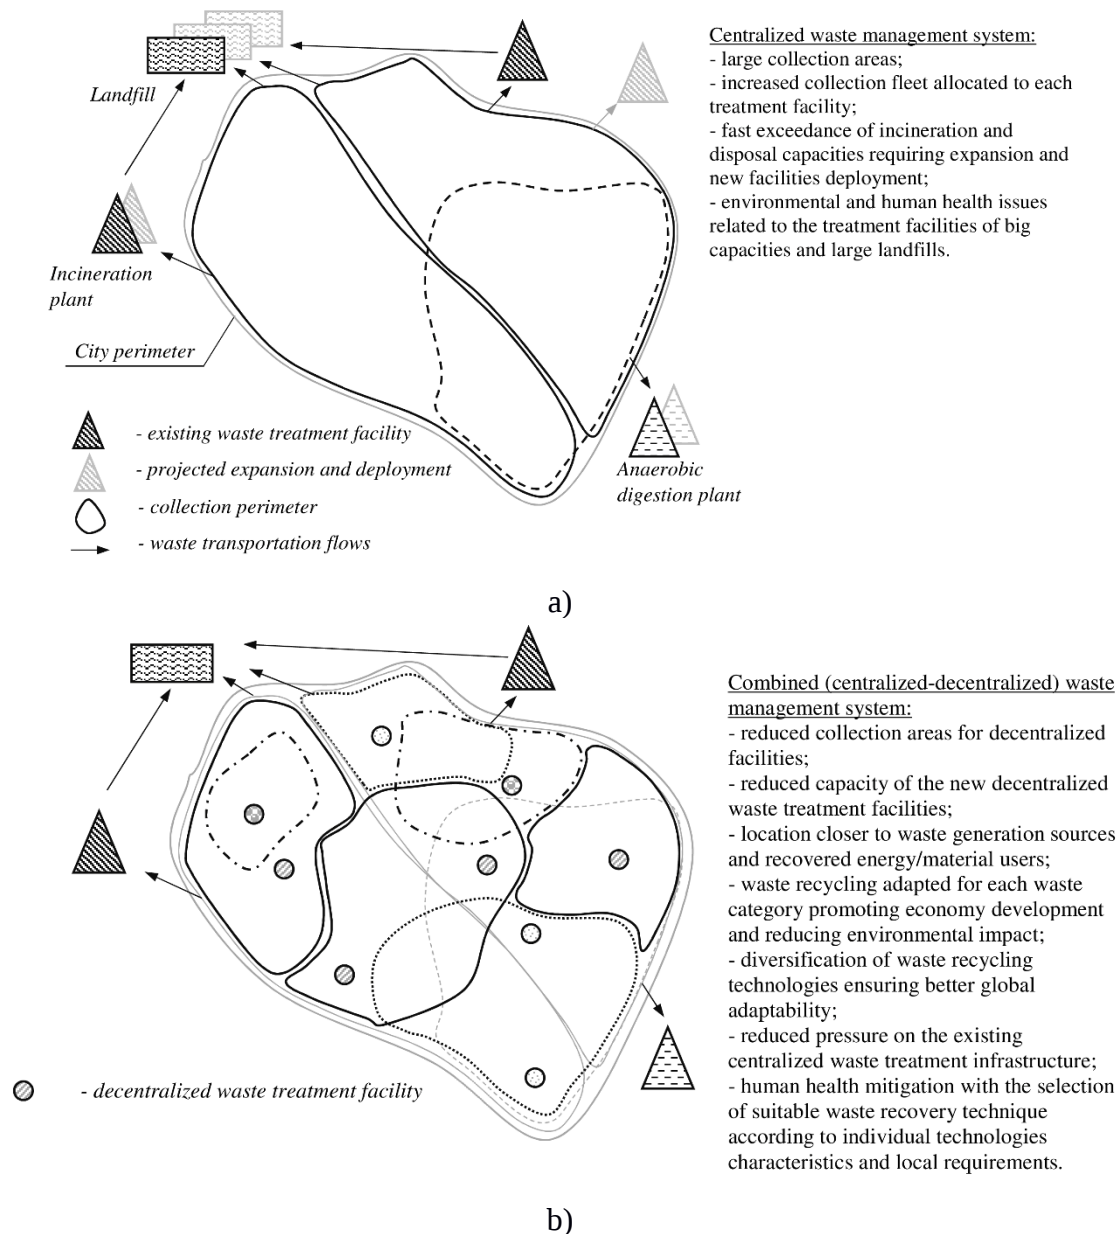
Landfill

Incineration plant

City perimeter

- existing waste treatment facility

- projected expansion and deployment

- collection perimeter

- waste transportation flows

Anaerobic digestion plant

Centralized waste management system:
- large collection areas;
- increased collection fleet allocated to each treatment facility;
- fast exceedance of incineration and disposal capacities requiring expansion and new facilities deployment;
- environmental and human health issues related to the treatment facilities of big capacities and large landfills.

a)

- decentralized waste treatment facility

Combined (centralized-decentralized) waste management system:
- reduced collection areas for decentralized facilities;
- reduced capacity of the new decentralized waste treatment facilities;
- location closer to waste generation sources and recovered energy/material users;
- waste recycling adapted for each waste category promoting economy development and reducing environmental impact;
- diversification of waste recycling technologies ensuring better global adaptability;
- reduced pressure on the existing centralized waste treatment infrastructure;
- human health mitigation with the selection of suitable waste recovery technique according to individual technologies characteristics and local requirements.

b)